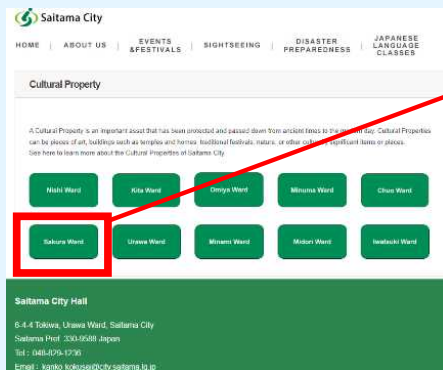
Saitama City

HOME | ABOUT US | EVENTS &FESTIVALS | SIGHTSEEING | DISASTER PREPAREDNESS | JAPANESE LANGUAGE CLASSES

Cultural Property

A Cultural Property is an important asset that has been protected and passed down from ancient times to the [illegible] day. Cultural Properties can be pieces of art, buildings such as temples and homes, traditional festivals, nature, or other cultur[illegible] significant items or places. See here to learn more about the Cultural Properties of Saitama City.

Nishi Ward
Kita Ward
Omiya Ward
Minuma Ward
Chuo Ward
Sakura Ward
Urawa Ward
Minami Ward
Midori Ward
Iwatsuki Ward

Saitama City Hall

6-4-4 Tokiwa, Urawa Ward, Saitama City
Saitama Pref. 330-9588 Japan
Tel : 048-829-1236
Email : kanko.kokusai@city.saitama.lg.jp